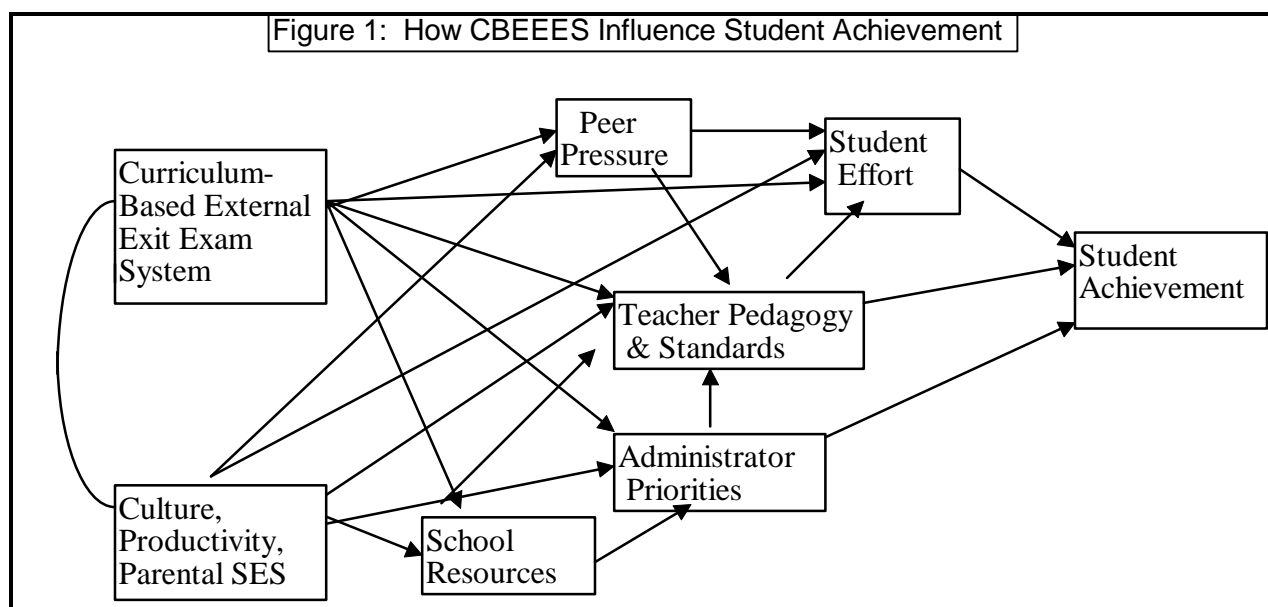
Figure 1: How CBEEES Influence Student Achievement

Curriculum-Based External Exit Exam System

Peer Pressure

Student Effort

Student Achievement

Teacher Pedagogy & Standards

Administrator Priorities

Culture, Productivity, Parental SES

School Resources